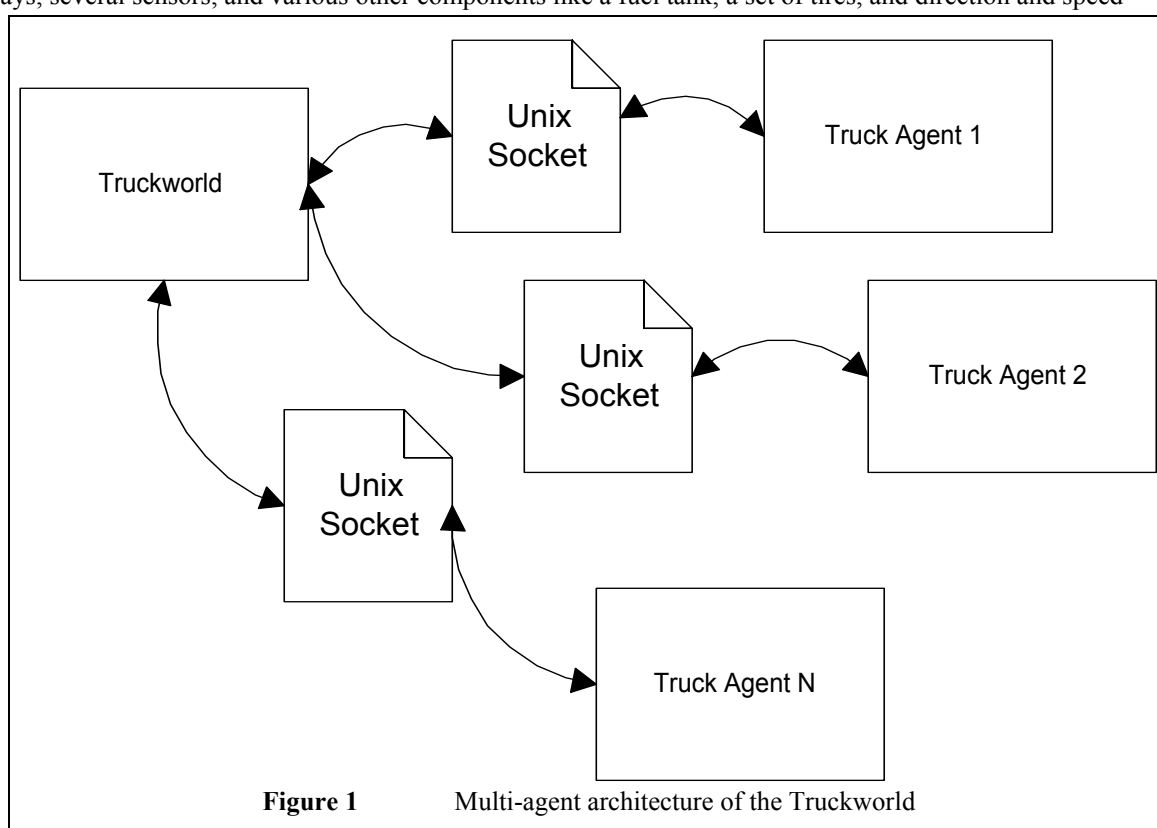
ays, several sensors, and various other components like a fuel tank, a set of tires, and direction and speed

Truckworld

Unix Socket

Truck Agent 1

Unix Socket

Truck Agent 2

Unix Socket

Truck Agent N

**Figure 1** Multi-agent architecture of the Truckworld